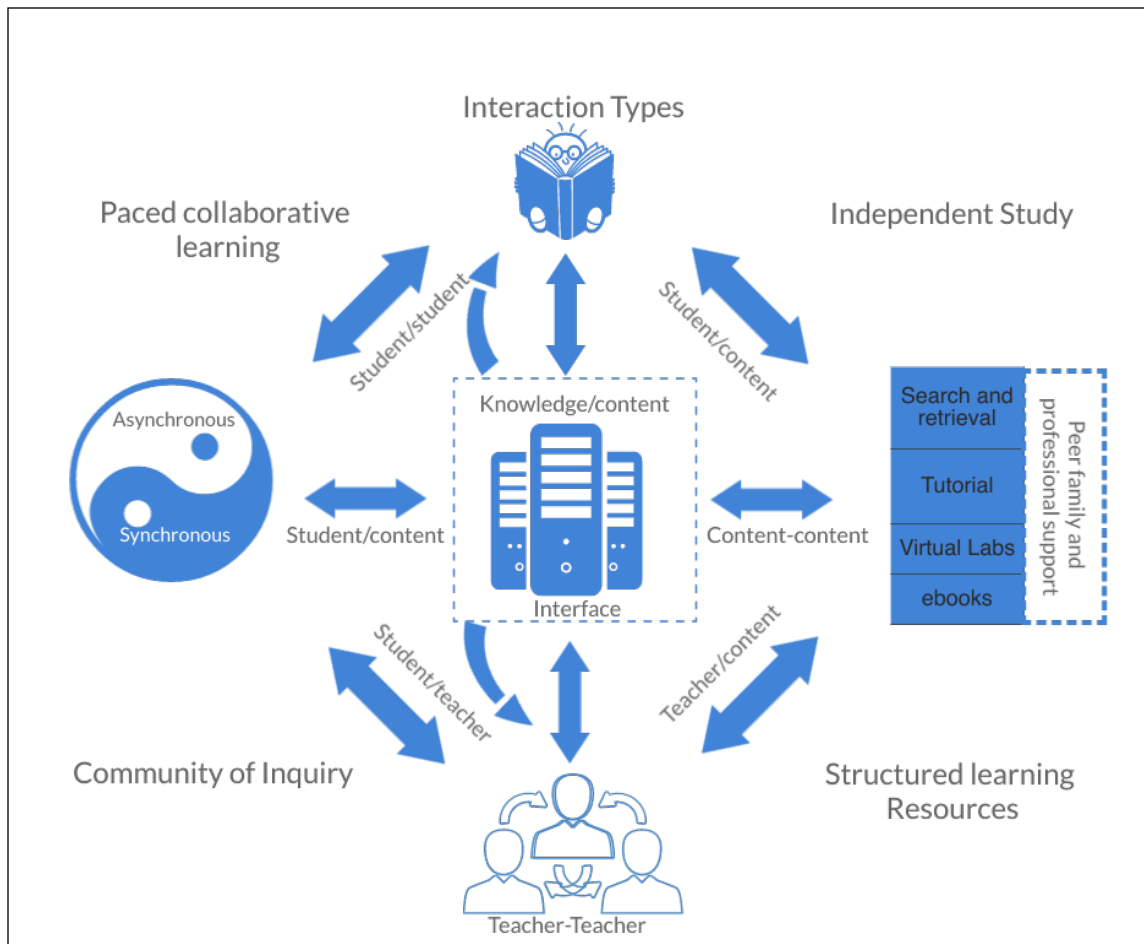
Interaction Types

Paced collaborative learning

Independent Study

Student/student

Student/content

Knowledge/content

Asynchronous

Synchronous

Student/content

Interface

Content-content

| Search and retrieval |
|---|
| Tutorial |
| Virtual Labs |
| ebooks |

Peer family and professional support

Student/teacher

Teacher/content

Community of Inquiry

Structured learning Resources

Teacher-Teacher